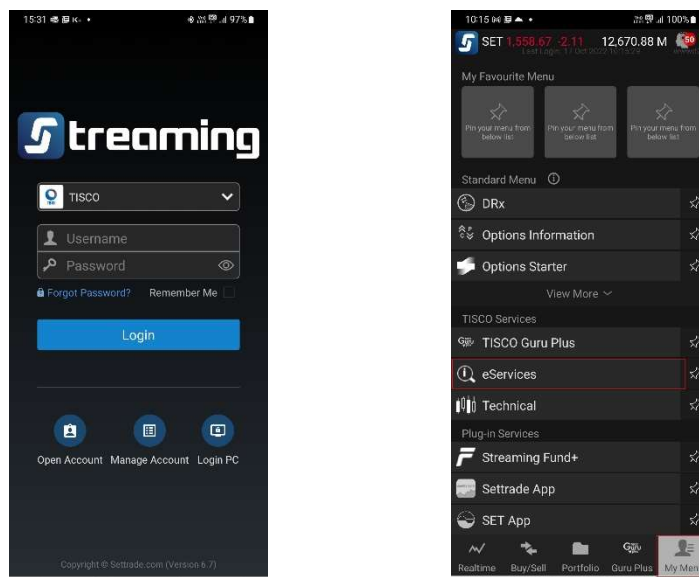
15:31 97%

treaming

TISCO

Username

Password

Forgot Password? Remember Me

Login

Open Account Manage Account Login PC

Copyright © Settrade.com (Version 6.7)

10:15 100%

SET 1,558.67 -2.11 12,670.88 M

Last Login: 17 Oct 2022 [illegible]

My Favourite Menu

Pin your menu from below list

Pin your menu from below list

Pin your menu from below list

Standard Menu

DRx

Options Information

Options Starter

View More

TISCO Services

TISCO Guru Plus

eServices

Technical

Plug-in Services

Streaming Fund+

Settrade App

SET App

Realtime Buy/Sell Portfolio Guru Plus My Men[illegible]